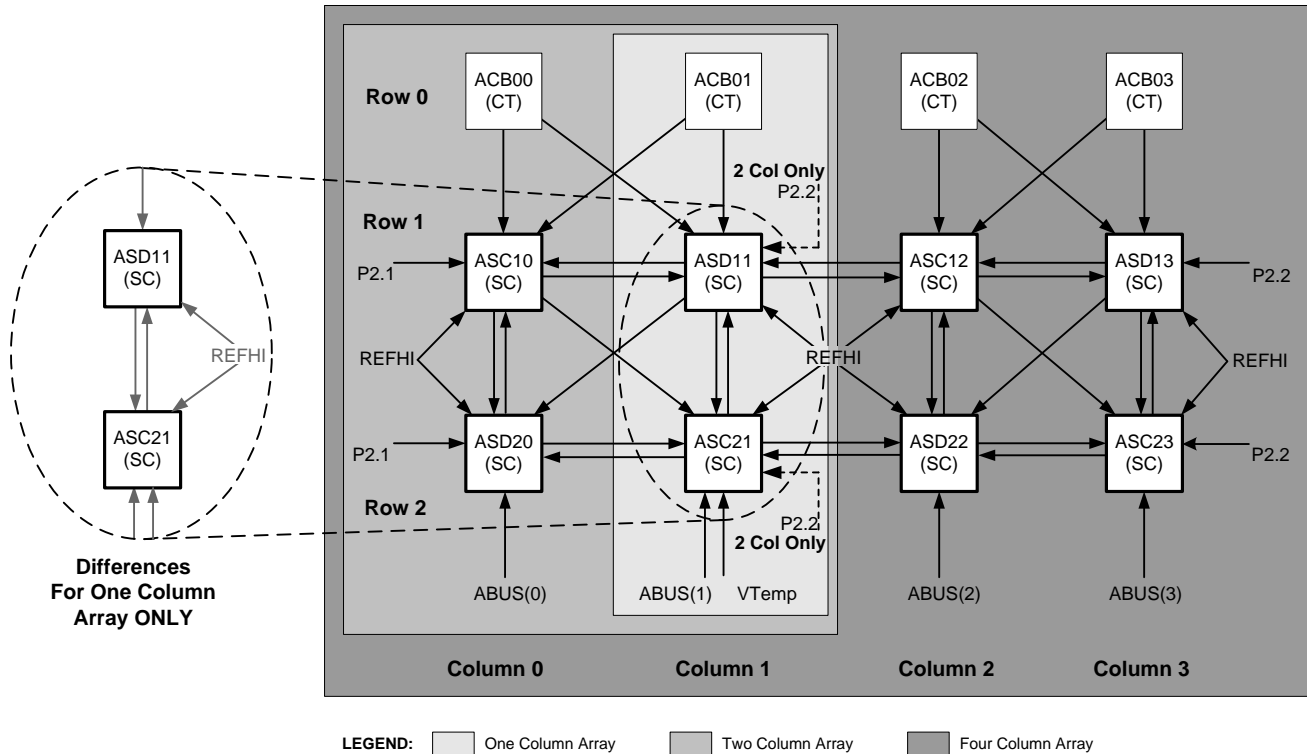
ASD11
(SC)

REFHI

ASC21
(SC)

Differences For One Column Array ONLY

Row 0

ACB00
(CT)

ACB01
(CT)

ACB02
(CT)

ACB03
(CT)

2 Col Only
P2.2

Row 1

P2.1

ASC10
(SC)

ASD11
(SC)

ASC12
(SC)

ASD13
(SC)

P2.2

REFHI

REFHI

REFHI

P2.1

ASD20
(SC)

ASC21
(SC)

ASD22
(SC)

ASC23
(SC)

P2.2

Row 2

P2.2
2 Col Only

ABUS(0)

ABUS(1)

VTemp

ABUS(2)

ABUS(3)

Column 0

Column 1

Column 2

Column 3

LEGEND: One Column Array Two Column Array Four Column Array